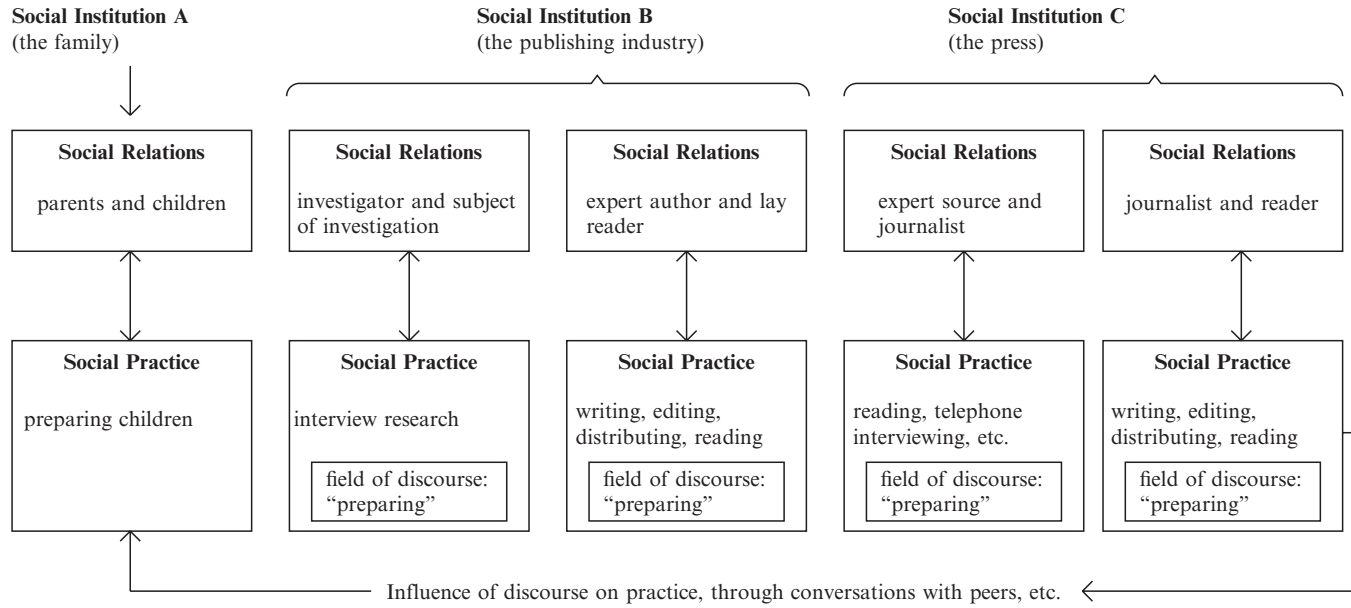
**Social Institution A**
(the family)

**Social Institution B**
(the publishing industry)

**Social Institution C**
(the press)

**Social Relations**
parents and children

**Social Relations**
investigator and subject of investigation

**Social Relations**
expert author and lay reader

**Social Relations**
expert source and journalist

**Social Relations**
journalist and reader

**Social Practice**
preparing children

**Social Practice**
interview research

field of discourse: "preparing"

**Social Practice**
writing, editing, distributing, reading

field of discourse: "preparing"

**Social Practice**
reading, telephone interviewing, etc.

field of discourse: "preparing"

**Social Practice**
writing, editing, distributing, reading

field of discourse: "preparing"

Influence of discourse on practice, through conversations with peers, etc.